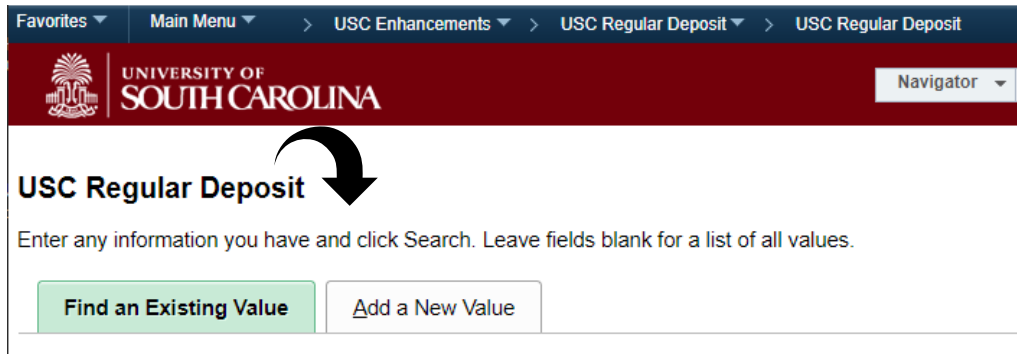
Favorites ▾ Main Menu ▾ > USC Enhancements ▾ > USC Regular Deposit ▾ > USC Regular Deposit

UNIVERSITY OF SOUTH CAROLINA

Navigator ▾

USC Regular Deposit

Enter any information you have and click Search. Leave fields blank for a list of all values.

Find an Existing Value | Add a New Value